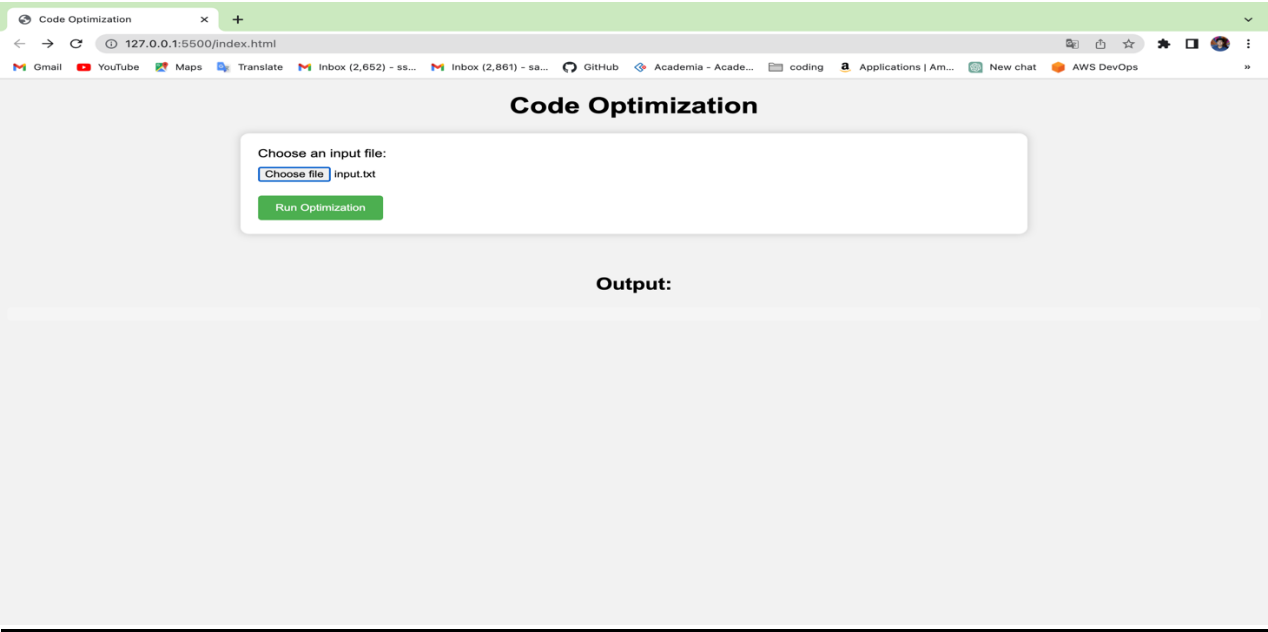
Code Optimization ×
+

127.0.0.1:5500/index.html

Gmail YouTube Maps Translate Inbox (2,652) - ss... Inbox (2,861) - sa... GitHub Academia - Acade... coding Applications | Am... New chat AWS DevOps »

Code Optimization

Choose an input file:

Choose file input.txt

Run Optimization

Output: